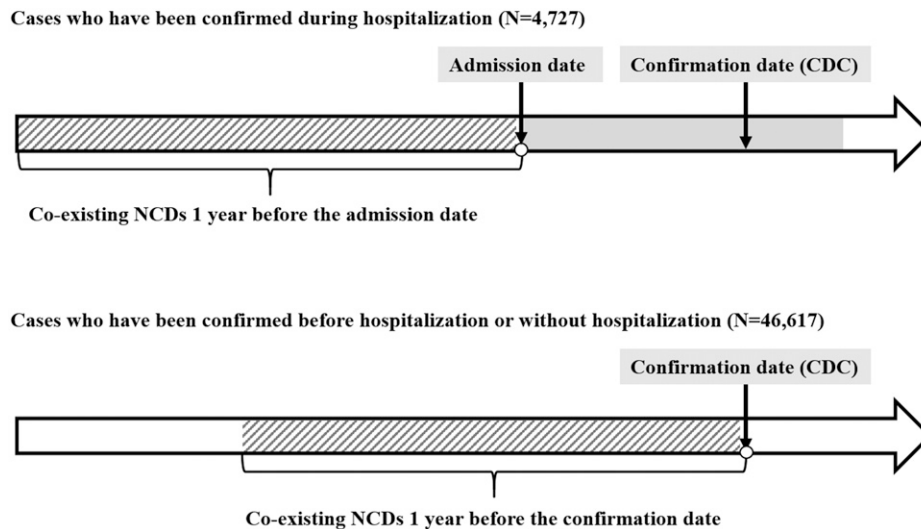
Cases who have been confirmed during hospitalization (N=4,727)

Admission date

Confirmation date (CDC)

Co-existing NCDs 1 year before the admission date

Cases who have been confirmed before hospitalization or without hospitalization (N=46,617)

Confirmation date (CDC)

Co-existing NCDs 1 year before the confirmation date